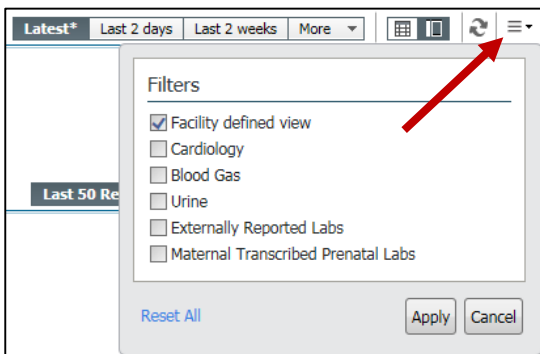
Latest* | Last 2 days | Last 2 weeks | More

Last 50 Re

Filters

Facility defined view
Cardiology
Blood Gas
Urine
Externally Reported Labs
Maternal Transcribed Prenatal Labs

Reset All

Apply

Cancel